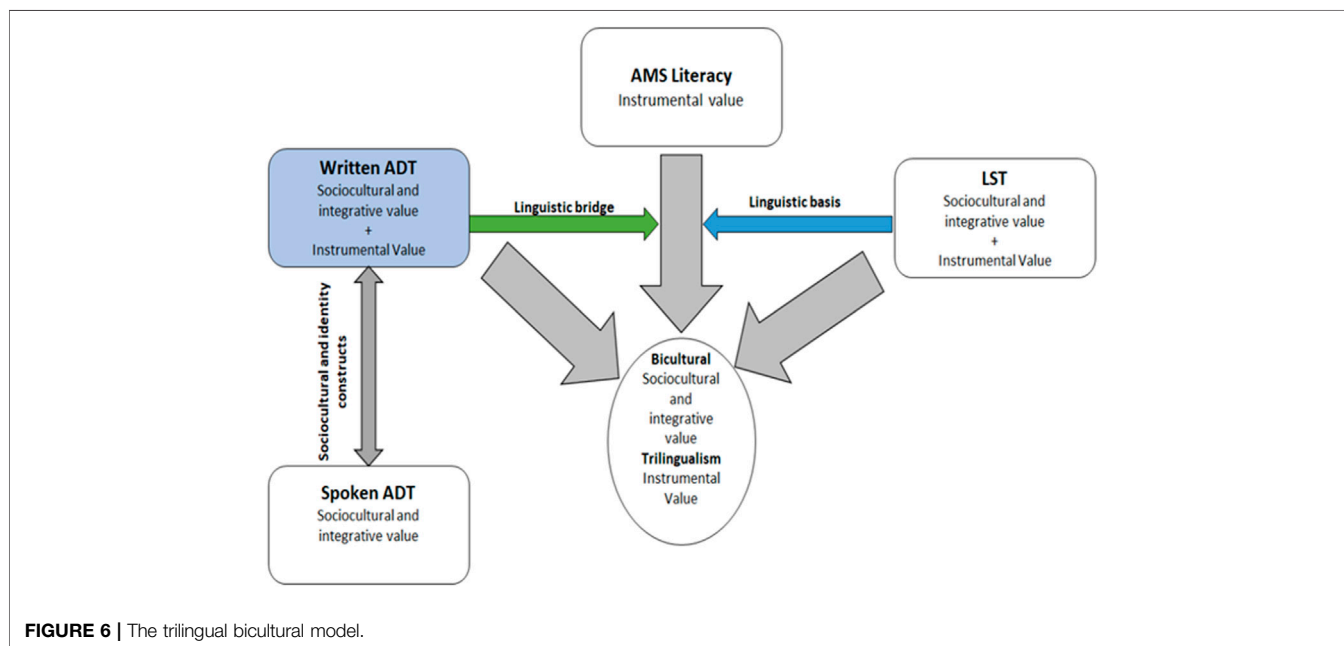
AMS Literacy
Instrumental value

Written ADT
Sociocultural and integrative value
+
Instrumental Value

Linguistic bridge

Linguistic basis

LST
Sociocultural and integrative value
+
Instrumental Value

Sociocultural and identity constructs

Bicultural
Sociocultural and integrative value
Trilingualism
Instrumental Value

Spoken ADT
Sociocultural and integrative value

FIGURE 6 | The trilingual bicultural model.